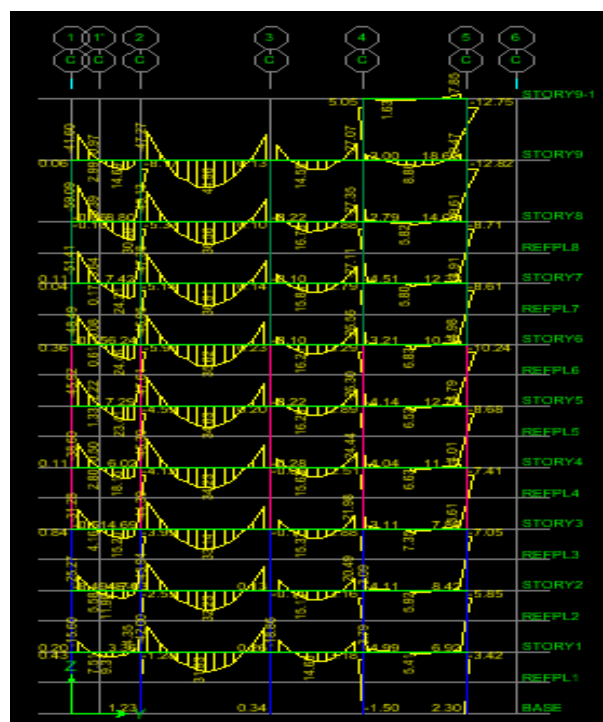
1 C 1' C 2 C 3 C 4 C 5 C 6 C

STORY9-1
STORY9
STORY8
REFPL8
STORY7
REFPL7
STORY6
REFPL6
STORY5
REFPL5
STORY4
REFPL4
STORY3
REFPL3
STORY2
REFPL2
STORY1
REFPL1
BASE

5.05
17.85
-12.75
1.63
41.60
2.97
47.27
27.07
0.06
2.99
14.00
3.00
18.60
-12.82
59.09
2.79
14.00
-8.71
6.60
8.22
37.35
0.15
-5.7
-10
30.00
16.1
5.82
51.41
7.49
8.10
37.11
4.51
12.3
0.04
0.17
24.2
15.80
5.80
-8.61
48.49
8.24
8.10
35.56
3.21
10.98
0.36
0.63
24.10
16.25
6.83
-10.24
45.52
7.25
8.22
35.30
4.14
12.79
1.33
23.2
16.2
6.92
-8.68
38.60
6.00
8.28
34.44
4.04
11.01
0.11
2.80
18.5
15.69
6.63
-7.41
31.25
14.65
21.98
3.11
7.61
0.84
4.16
15.3
15.38
7.32
-7.05
25.27
20.49
4.11
8.42
5.58
11.98
5.09
5.92
-5.85
15.60
18.84
15.79
0.23
4.99
6.93
0.40
7.53
14.03
5.47
3.42
1.23
0.34
-1.50
2.30